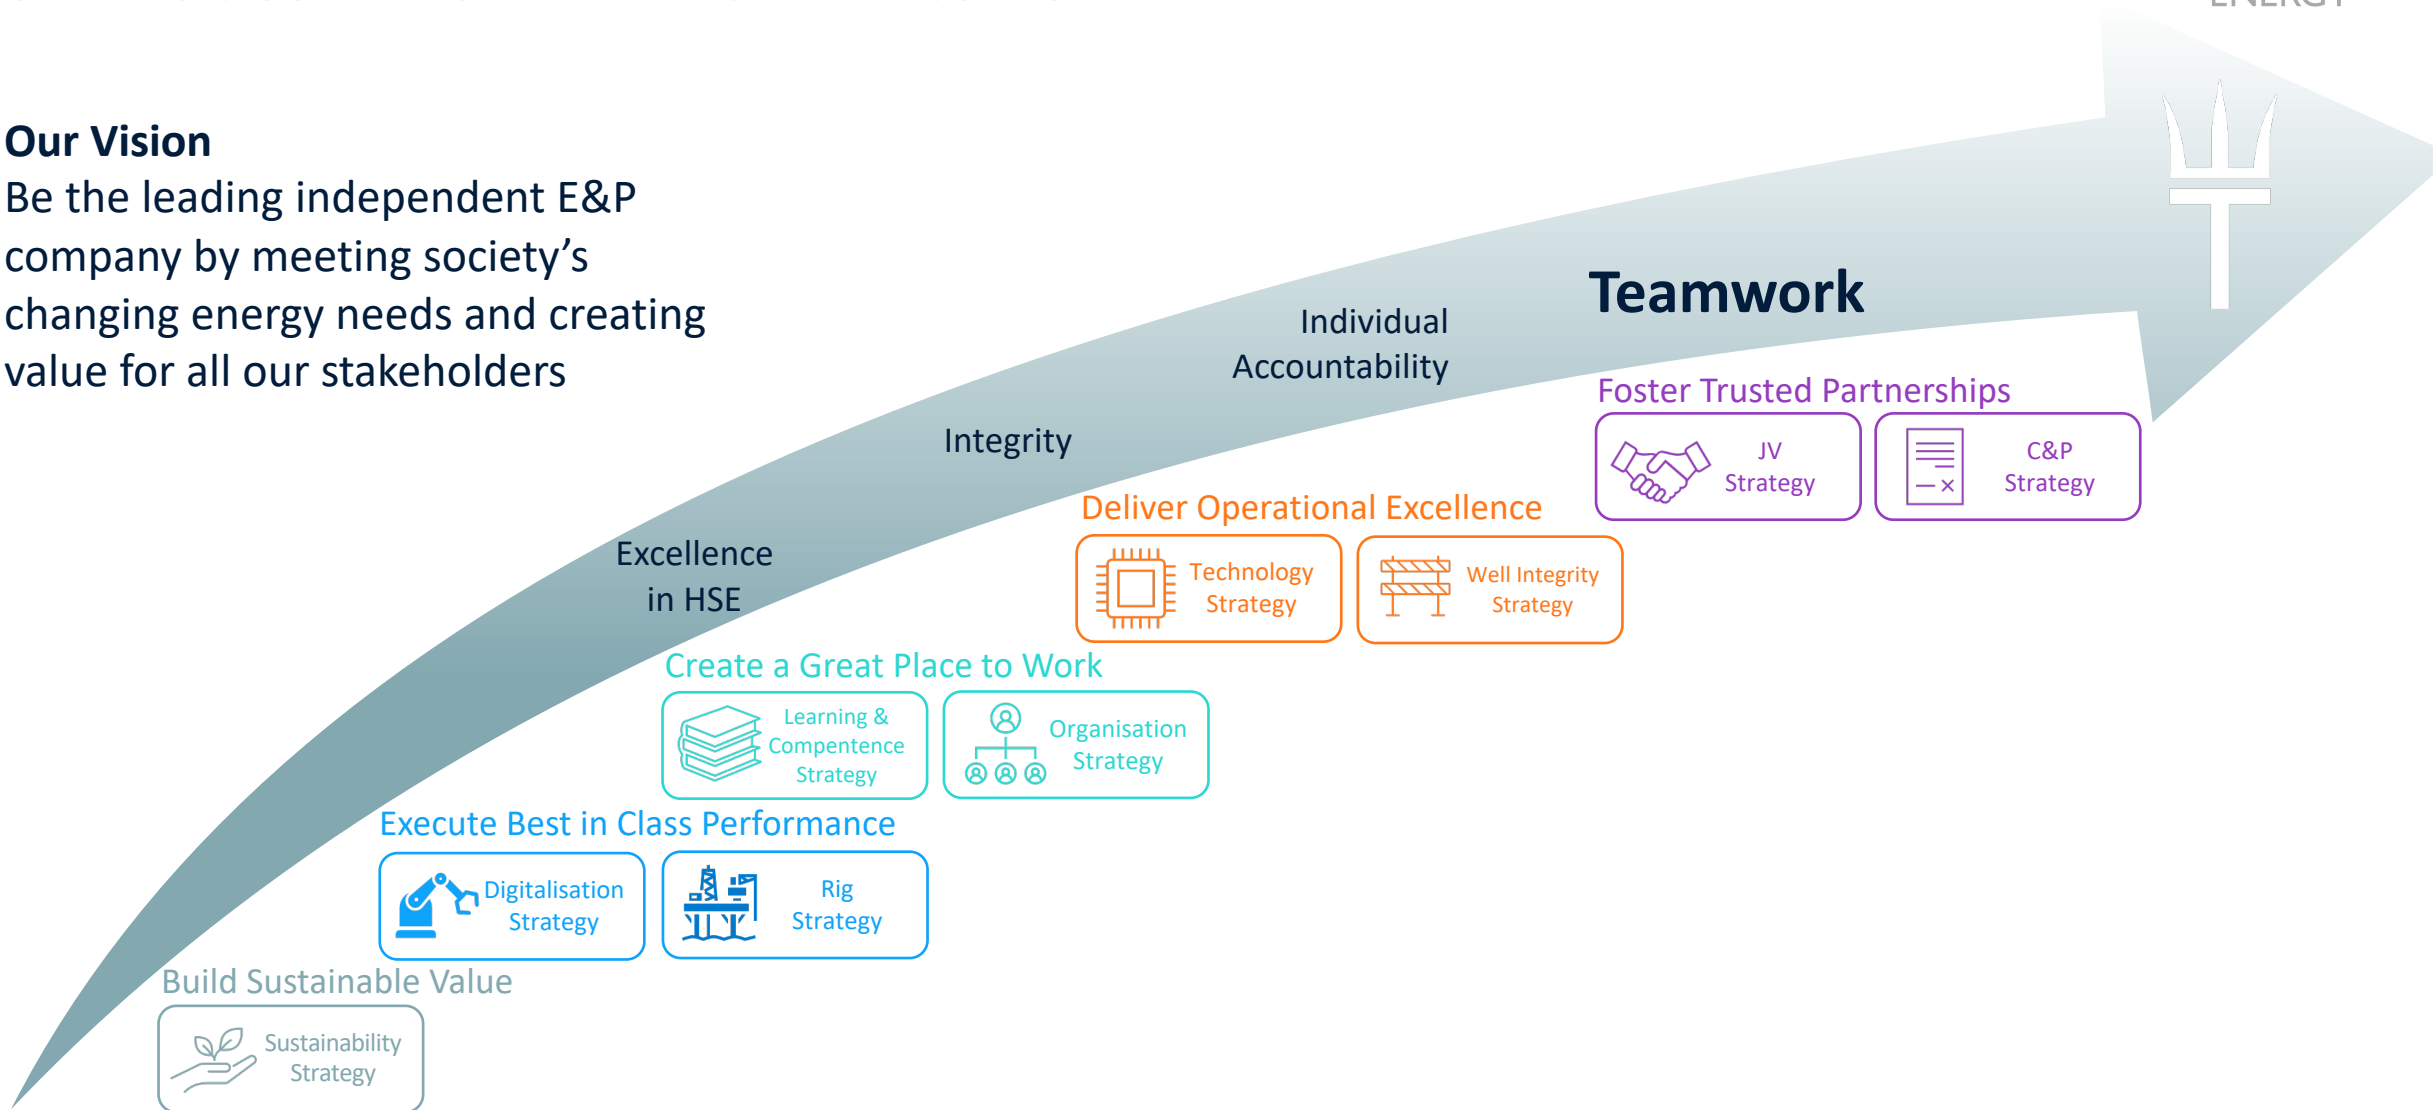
Our Vision
Be the leading independent E&P company by meeting society's changing energy needs and creating value for all our stakeholders

Teamwork

Individual Accountability

Integrity

Excellence in HSE

Foster Trusted Partnerships

JV Strategy

C&P Strategy

Deliver Operational Excellence

Technology Strategy

Well Integrity Strategy

Create a Great Place to Work

Learning & Compentence Strategy

Organisation Strategy

Execute Best in Class Performance

Digitalisation Strategy

Rig Strategy

Build Sustainable Value

Sustainability Strategy